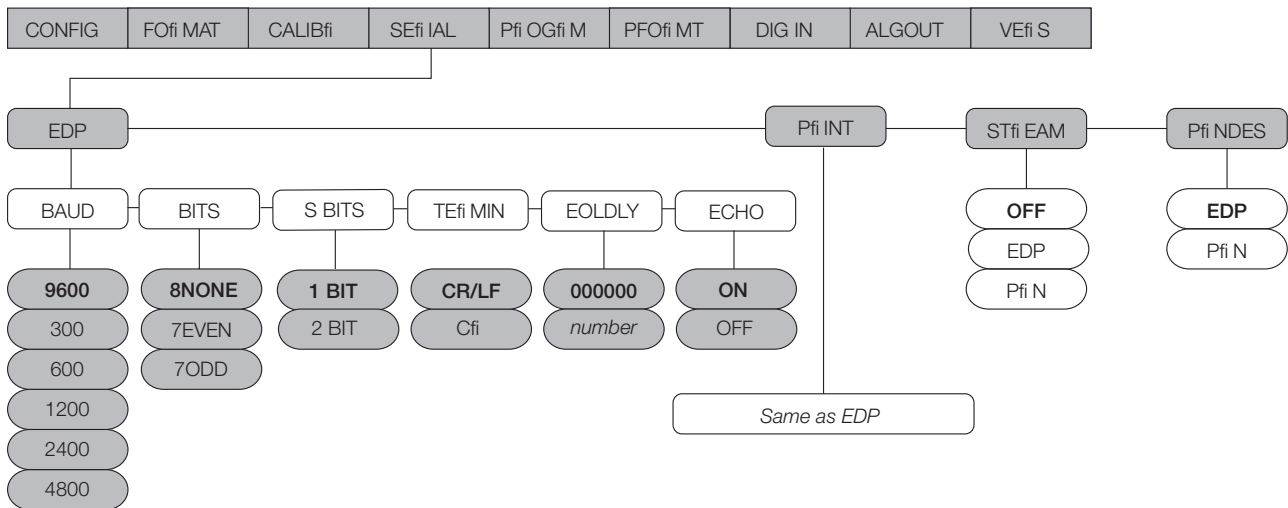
CONFIG | FOfi MAT | CALIBfi | SEfi IAL | Pfi OGfi M | PFOfi MT | DIG IN | ALGOUT | VEfi S

EDP

Pfi INT

STfi EAM

Pfi NDES

BAUD
9600
300
600
1200
2400
4800

BITS
8NONE
7EVEN
7ODD

S BITS
1 BIT
2 BIT

TEfi MIN
CR/LF
Cfi

EOLDLY
000000
*number*

ECHO
ON
OFF

*Same as EDP*

OFF
EDP
Pfi N

EDP
Pfi N